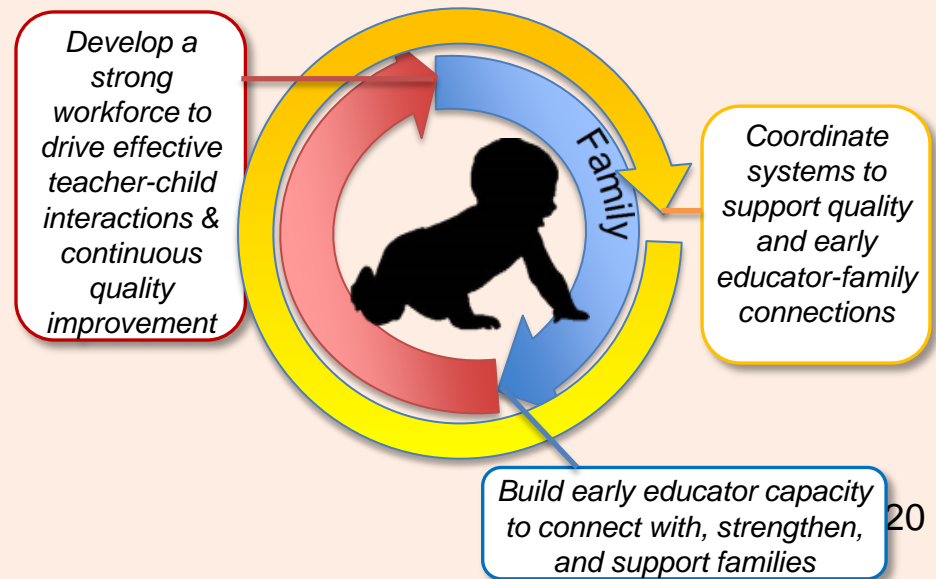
Develop a strong workforce to drive effective teacher-child interactions & continuous quality improvement

Family

Coordinate systems to support quality and early educator-family connections

Build early educator capacity to connect with, strengthen, and support families

20